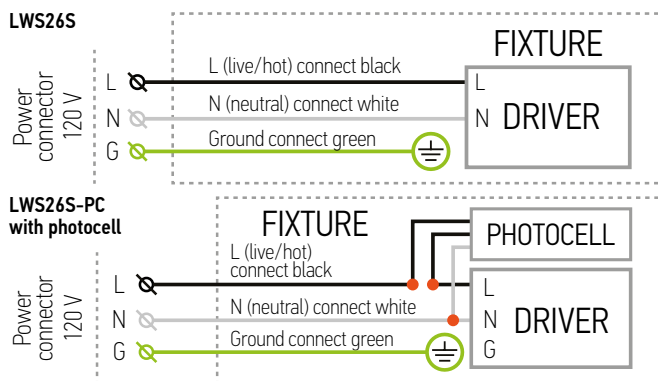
LWS26S

FIXTURE

Power connector 120 V

L
N
G

L (live/hot) connect black

N (neutral) connect white

Ground connect green

L
N
DRIVER

LWS26S-PC
with photocell

FIXTURE

PHOTOCELL

Power connector 120 V

L
N
G

L (live/hot) connect black

N (neutral) connect white

Ground connect green

L
N
G
DRIVER